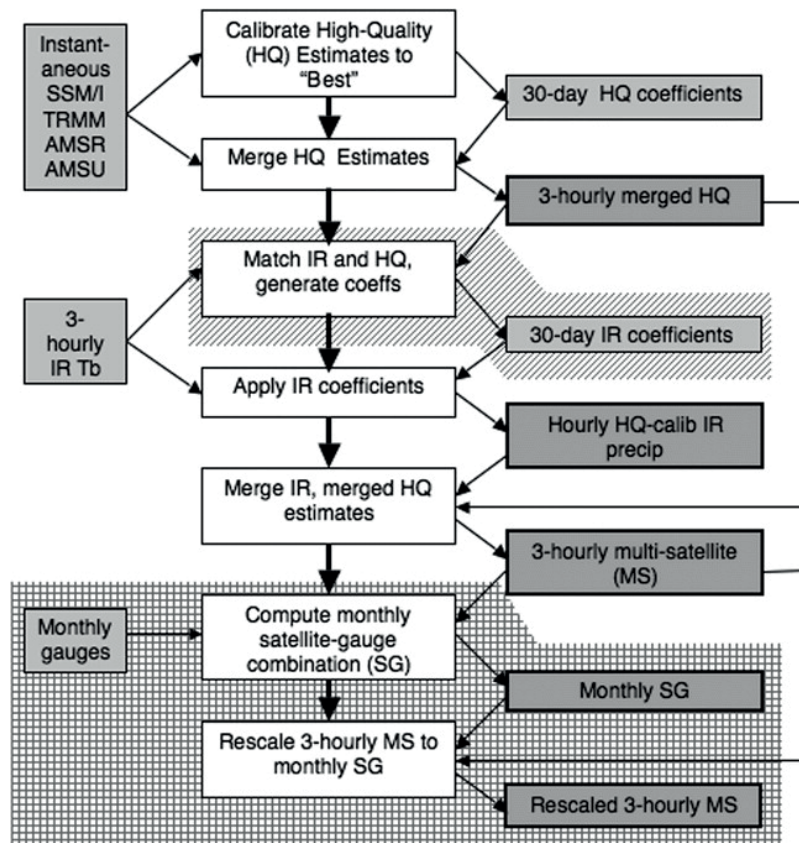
Instantaneous SSM/I TRMM AMSR AMSU

Calibrate High-Quality (HQ) Estimates to "Best"

30-day HQ coefficients

Merge HQ Estimates

3-hourly merged HQ

Match IR and HQ, generate coeffs

3-hourly IR Tb

30-day IR coefficients

Apply IR coefficients

Hourly HQ-calib IR precip

Merge IR, merged HQ estimates

3-hourly multi-satellite (MS)

Monthly gauges

Compute monthly satellite-gauge combination (SG)

Monthly SG

Rescale 3-hourly MS to monthly SG

Rescaled 3-hourly MS